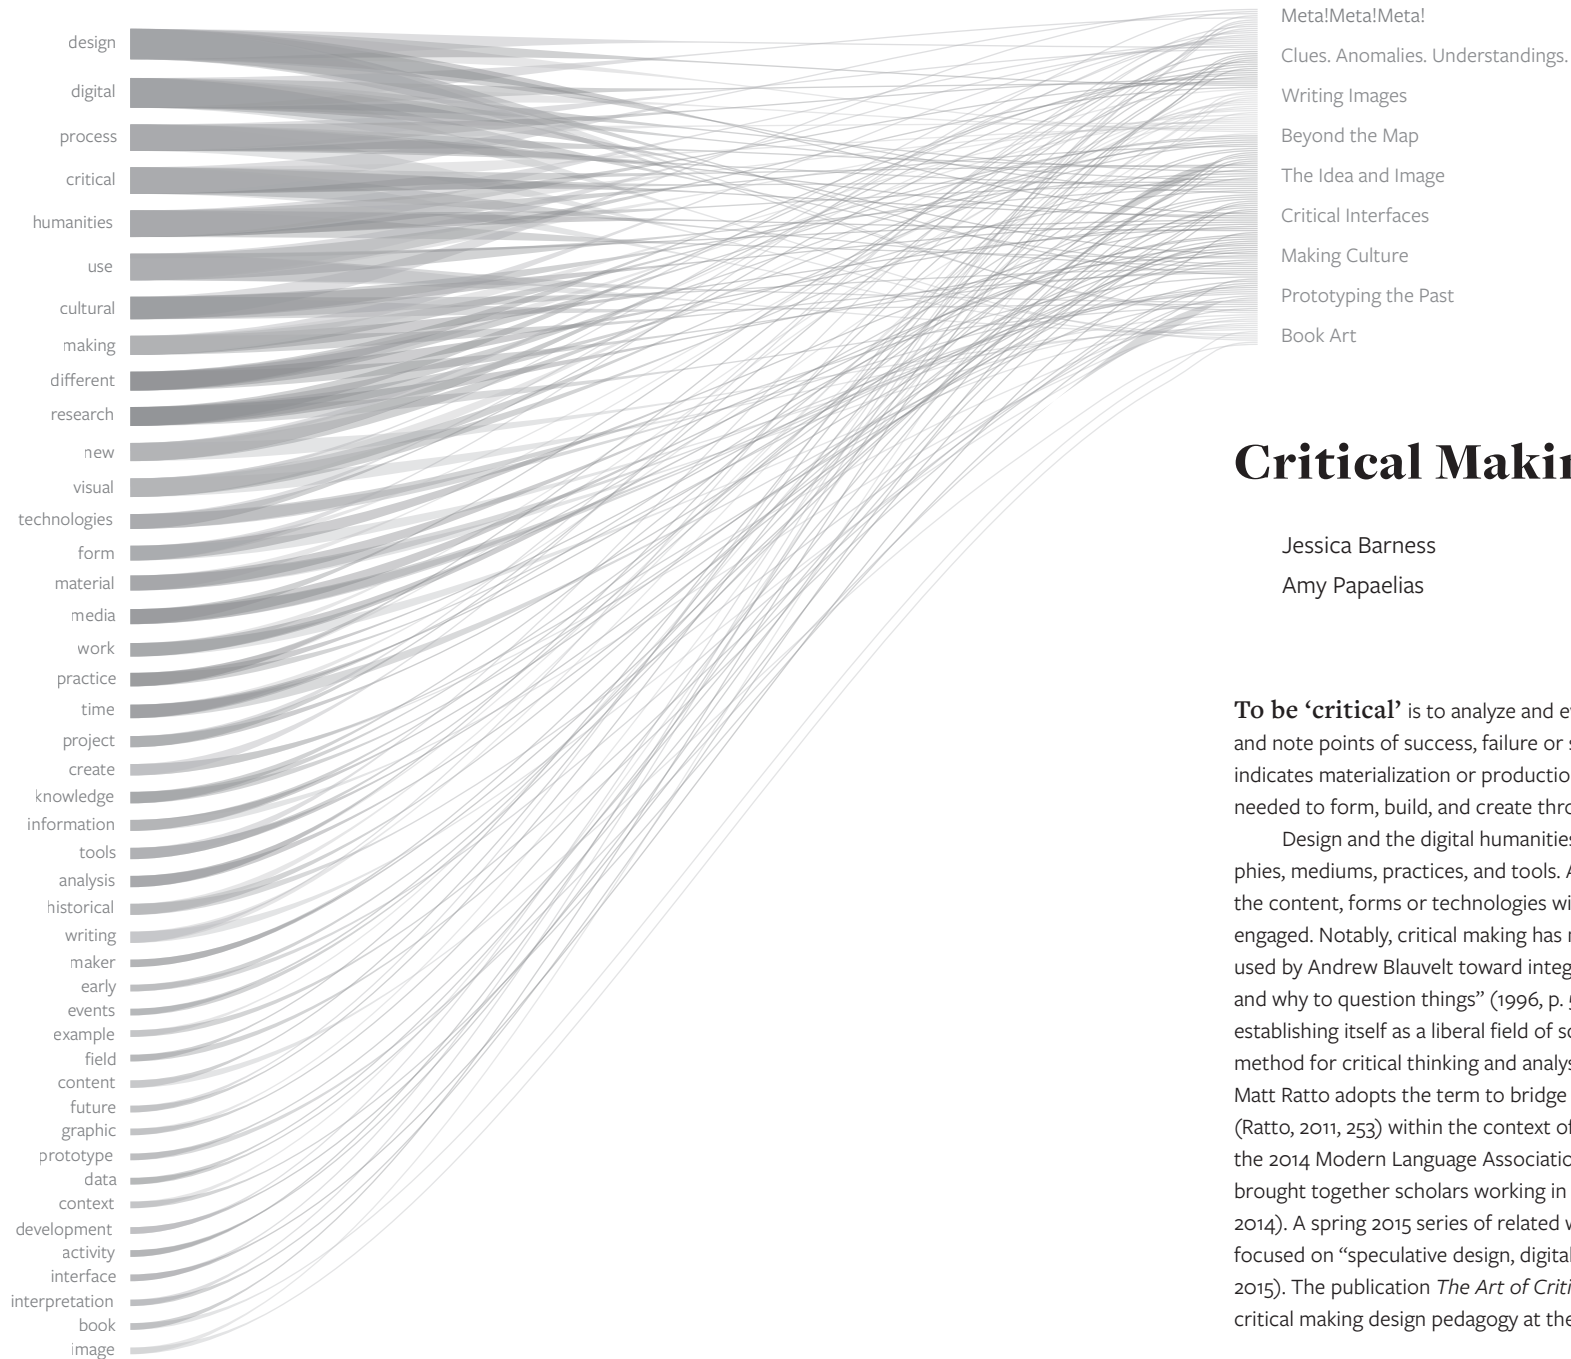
design
digital
process
critical
humanities
use
cultural
making
different
research
new
visual
technologies
form
material
media
work
practice
time
project
create
knowledge
information
tools
analysis
historical
writing
maker
early
events
example
field
content
future
graphic
prototype
data
context
development
activity
interface
interpretation
book
image

Meta!Meta!Meta!
Clues. Anomalies. Understandings.
Writing Images
Beyond the Map
The Idea and Image
Critical Interfaces
Making Culture
Prototyping the Past
Book Art

# Critical Makin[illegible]

Jessica Barness
Amy Papaelias

**To be 'critical'** is to analyze and e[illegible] and note points of success, failure or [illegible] indicates materialization or productio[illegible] needed to form, build, and create thro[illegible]

Design and the digital humanities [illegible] phies, mediums, practices, and tools. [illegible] the content, forms or technologies wi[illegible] engaged. Notably, critical making has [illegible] used by Andrew Blauvelt toward integ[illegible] and why to question things" (1996, p. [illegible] establishing itself as a liberal field of s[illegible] method for critical thinking and analy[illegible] Matt Ratto adopts the term to bridge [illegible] (Ratto, 2011, 253) within the context o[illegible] the 2014 Modern Language Associatio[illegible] brought together scholars working in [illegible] 2014). A spring 2015 series of related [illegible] focused on "speculative design, digita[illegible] 2015). The publication *The Art of Criti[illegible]* critical making design pedagogy at the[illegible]